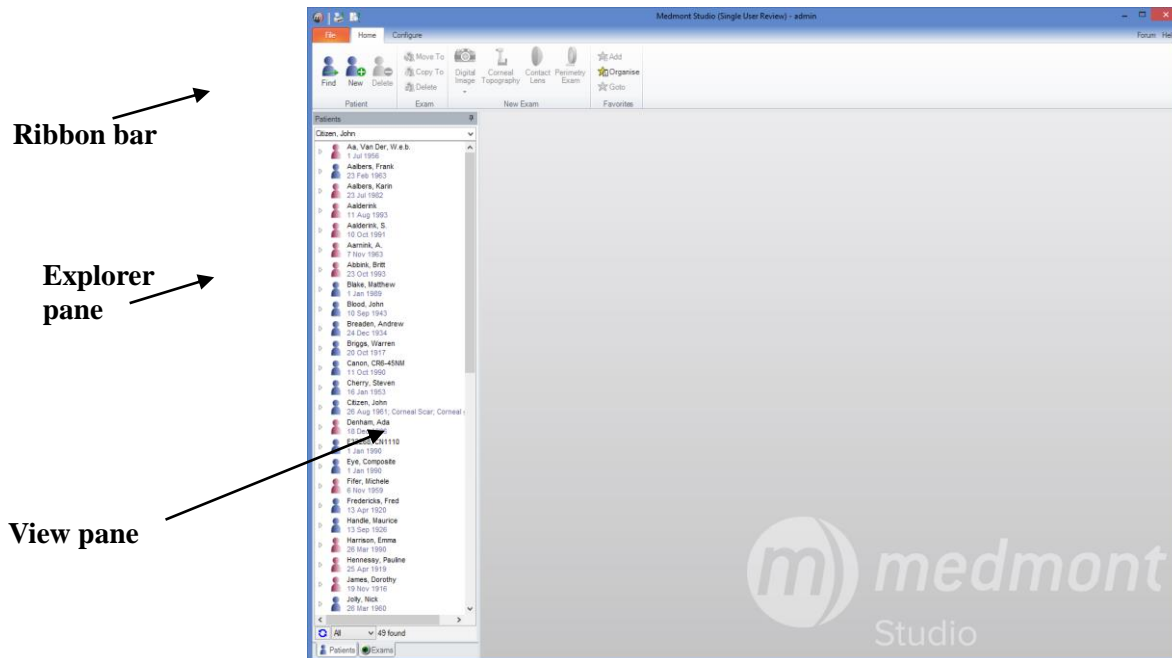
Ribbon bar

Explorer pane

View pane

Medmont Studio (Single User Review) - admin

File Home Configure

Forum He

Find New Delete
Patient

Move To
Copy To
Delete
Exam

Digital Image Corneal Topography Contact Lens Perimetry Exam
New Exam

Add
Organise
Goto
Favorites

Patients

Citizen, John

Aa, Van Der, W.e.b.
1 Jul 1956
Aalbers, Frank
23 Feb 1963
Aalbers, Karin
23 Jul 1982
Aalderink
11 Aug 1993
Aalderink, S.
10 Oct 1991
Aarnink, A.
7 Nov 1963
Abbink, Britt
23 Oct 1993
Blake, Matthew
1 Jan 1989
Blood, John
10 Sep 1943
Breaden, Andrew
24 Dec 1934
Briggs, Warren
20 Oct 1917
Canon, CR6-45NM
11 Oct 1990
Cherry, Steven
16 Jan 1953
Citizen, John
26 Aug 1961, Corneal Scar, Corneal
Denham, Ada
18 De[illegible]
E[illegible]N1110
1 Jan 1990
Eye, Composite
1 Jan 1990
Fifer, Michele
6 Nov 1959
Fredericks, Fred
13 Apr 1920
Handle, Maurice
13 Sep 1926
Harrison, Emma
26 Mar 1990
Hennessy, Pauline
25 Apr 1919
James, Dorothy
19 Nov 1916
Jolly, Nick
28 Mar 1960

All
49 found

Patients Exams

medmont
Studio